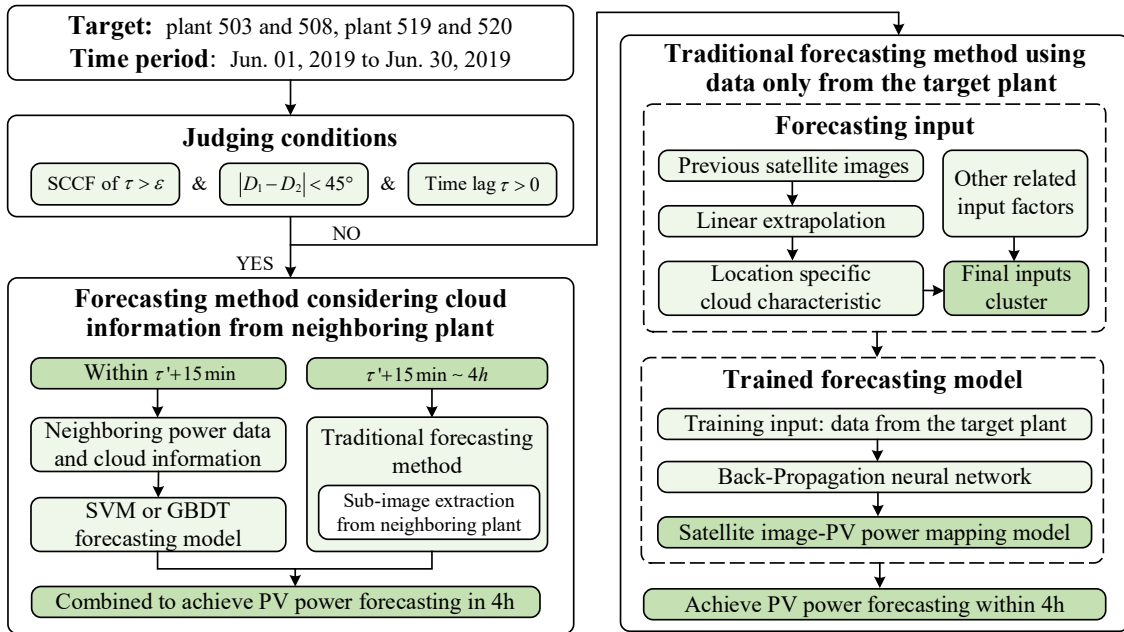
**Target:** plant 503 and 508, plant 519 and 520
**Time period**: Jun. 01, 2019 to Jun. 30, 2019

**Judging conditions**

SCCF of $\tau > \varepsilon$ & $|D_1 - D_2| < 45°$ & Time lag $\tau > 0$

NO

YES

**Forecasting method considering cloud information from neighboring plant**

Within $\tau' + 15\,\text{min}$

Neighboring power data and cloud information

SVM or GBDT forecasting model

$\tau' + 15\,\text{min} \sim 4h$

Traditional forecasting method

Sub-image extraction from neighboring plant

Combined to achieve PV power forecasting in 4h

**Traditional forecasting method using data only from the target plant**

**Forecasting input**

Previous satellite images

Linear extrapolation

Location specific cloud characteristic

Other related input factors

Final inputs cluster

**Trained forecasting model**

Training input: data from the target plant

Back-Propagation neural network

Satellite image-PV power mapping model

Achieve PV power forecasting within 4h